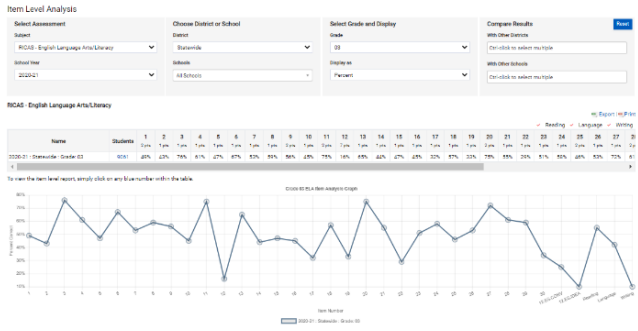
Item Level Analysis

Select Assessment
Subject
RICAS - English Language Arts/Literacy
School Year
2020-21

Choose District or School
District
Statewide
Schools
All Schools

Select Grade and Display
Grade
03
Display as
Percent

Compare Results
Reset
With Other Districts
Ctrl-click to select multiple
With Other Schools
Ctrl-click to select multiple

RICAS - English Language Arts/Literacy

Export Print

Reading Language Writing

| Name | Students | 1 | 2 | 3 | 4 | 5 | 6 | 7 | 8 | 9 | 10 | 11 | 12 | 13 | 14 | 15 | 16 | 17 | 18 | 19 | 20 | 21 | 22 | 23 | 24 | 25 | 26 | 27 | 28 |
|---|---|---|---|---|---|---|---|---|---|---|---|---|---|---|---|---|---|---|---|---|---|---|---|---|---|---|---|---|---|
| | | 1 pts | 1 pts | 1 pts | 1 pts | 1 pts | 1 pts | 1 pts | 1 pts | 1 pts | 1 pts | 1 pts | 1 pts | 1 pts | 1 pts | 1 pts | 1 pts | 1 pts | 1 pts | 1 pts | 1 pts | 1 pts | 1 pts | 1 pts | 1 pts | 1 pts | 1 pts | 1 pts | 1 pts |
| 2020-21 - Statewide - Grade 03 | 9061 | 49% | 43% | 76% | 61% | 47% | 67% | 53% | 59% | 56% | 45% | 75% | 16% | 65% | 44% | 47% | 45% | 32% | 66% | 92% | 57% | 33% | 75% | 55% | 29% | 51% | 58% | 46% | 53% | 72% | 61% |

To view the item level report, simply click on any blue number within the table.

Grade 03 ELA Item Analysis Graph

Percent Correct

80% 70% 60% 50% 40% 30% 20% 10%

1 2 3 4 5 6 7 8 9 10 11 12 13 14 15 16 17 18 19 20 21 22 23 24 25 26 27 28 29 30 31 32 33 34 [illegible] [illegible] Reading Language Writing

Item Number

2020-21 - Statewide - Grade 03